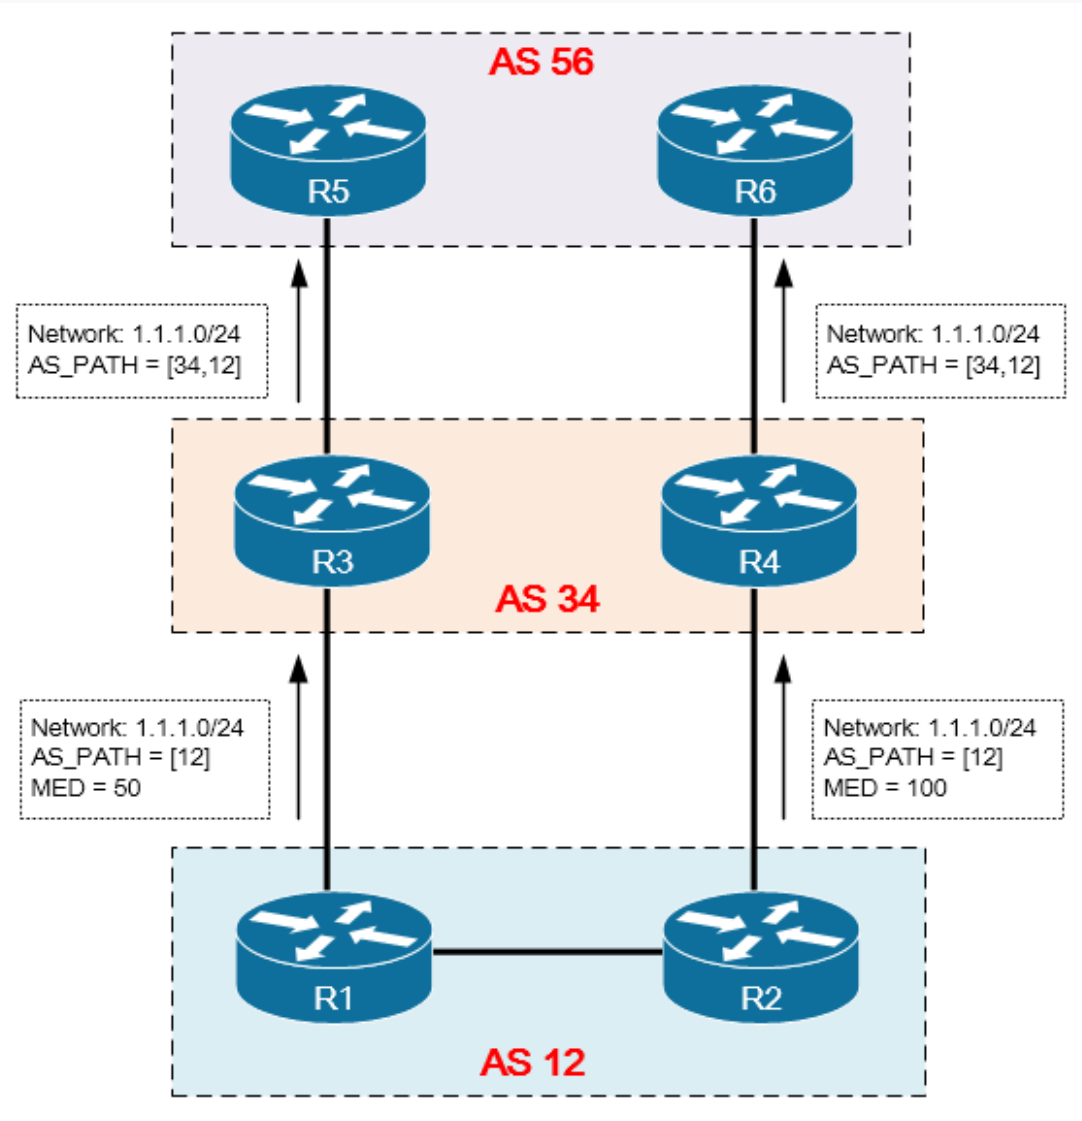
AS 56

R5

R6

Network: 1.1.1.0/24
AS_PATH = [34,12]

Network: 1.1.1.0/24
AS_PATH = [34,12]

R3

R4

AS 34

Network: 1.1.1.0/24
AS_PATH = [12]
MED = 50

Network: 1.1.1.0/24
AS_PATH = [12]
MED = 100

R1

R2

AS 12